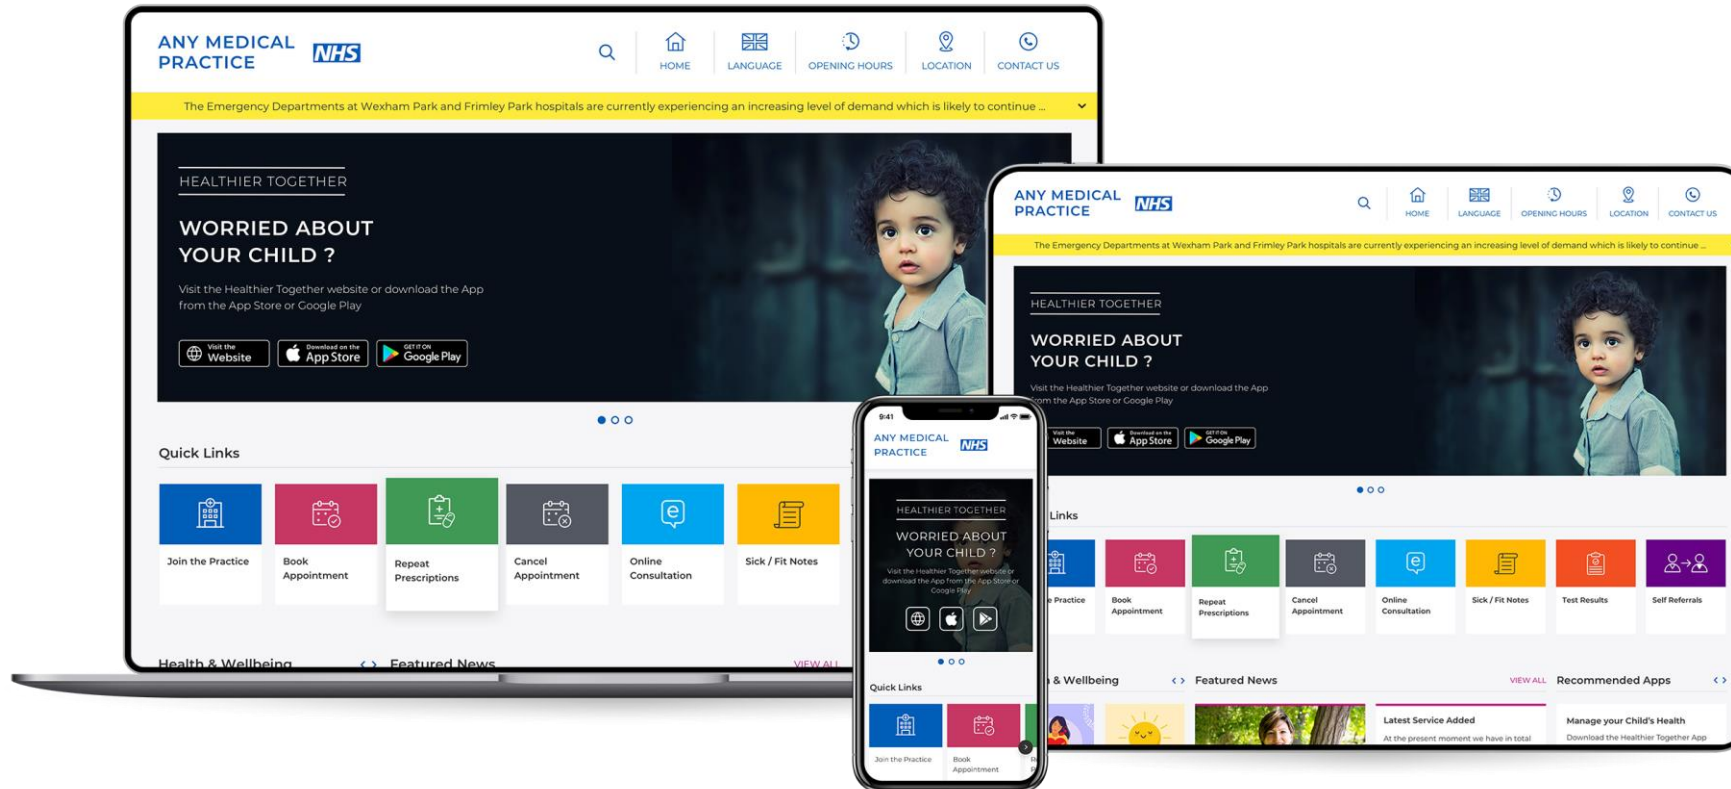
ANY MEDICAL PRACTICE NHS

HOME LANGUAGE OPENING HOURS LOCATION CONTACT US

The Emergency Departments at Wexham Park and Frimley Park hospitals are currently experiencing an increasing level of demand which is likely to continue ...

HEALTHIER TOGETHER

WORRIED ABOUT YOUR CHILD ?

Visit the Healthier Together website or download the App from the App Store or Google Play

Visit the Website
Download on the App Store
GET IT ON Google Play

Quick Links

Join the Practice
Book Appointment
Repeat Prescriptions
Cancel Appointment
Online Consultation
Sick / Fit Notes

Health & Wellbeing
Featured News
VIEW ALL

ANY MEDICAL PRACTICE NHS

HOME LANGUAGE OPENING HOURS LOCATION CONTACT US

The Emergency Departments at Wexham Park and Frimley Park hospitals are currently experiencing an increasing level of demand which is likely to continue ...

HEALTHIER TOGETHER

WORRIED ABOUT YOUR CHILD ?

Visit the Healthier Together website or download the App from the App Store or Google Play

Visit the Website
Download on the App Store
GET IT ON Google Play

Links

Practice
Book Appointment
Repeat Prescriptions
Cancel Appointment
Online Consultation
Sick / Fit Notes
Test Results
Self Referrals

& Wellbeing
Featured News
VIEW ALL
Recommended Apps

Latest Service Added
At the present moment we have in total

Manage your Child's Health
Download the Healthier Together App

9:41

ANY MEDICAL PRACTICE NHS

HEALTHIER TOGETHER

WORRIED ABOUT YOUR CHILD ?

Visit the Healthier Together website or download the App from the App Store or Google Play

Quick Links

Join the Practice
Book Appointment